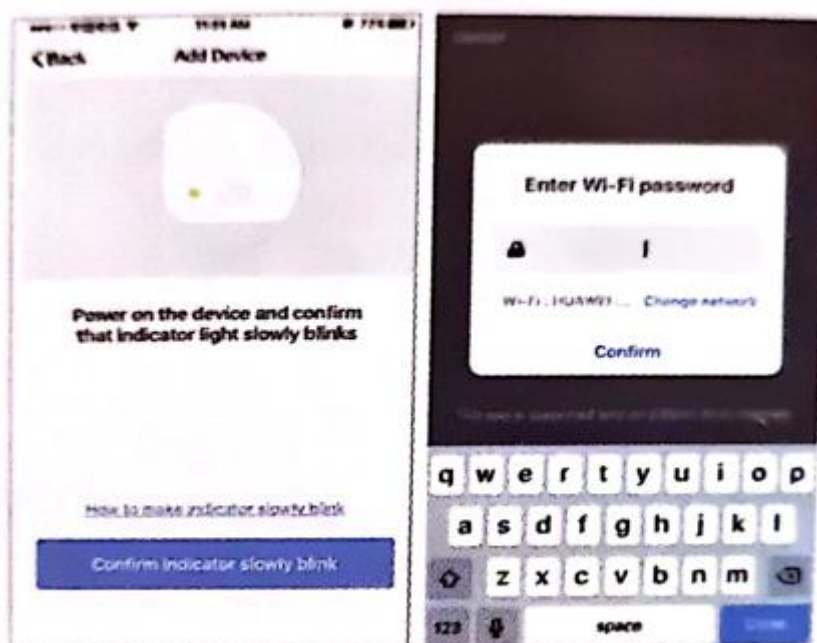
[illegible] 11:01 AM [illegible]

< Back Add Device

Power on the device and confirm that indicator light slowly blinks

How to make indicator slowly blink

Confirm indicator slowly blink

Enter Wi-Fi password

Wi-Fi: HUAWEI... Change network

Confirm

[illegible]

q w e r t y u i o p
a s d f g h j k l
z x c v b n m
123 space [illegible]